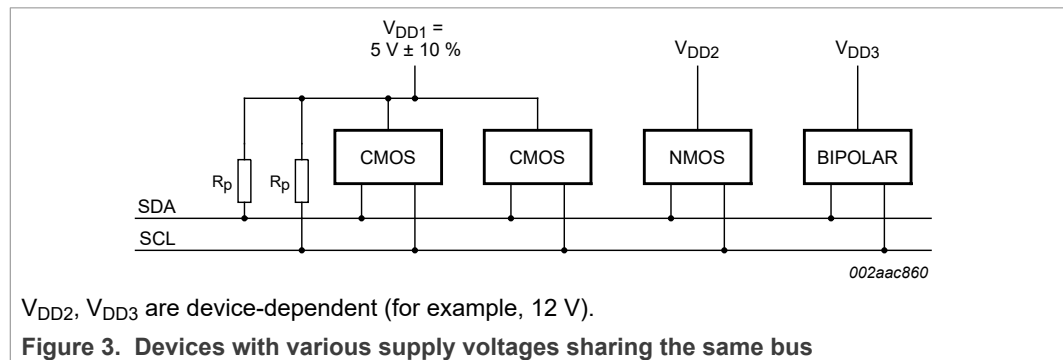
$V_{DD1}$ =
5 V ± 10 %

$V_{DD2}$

$V_{DD3}$

$R_p$

$R_p$

CMOS

CMOS

NMOS

BIPOLAR

SDA

SCL

002aac860

$V_{DD2}$, $V_{DD3}$ are device-dependent (for example, 12 V).

**Figure 3. Devices with various supply voltages sharing the same bus**